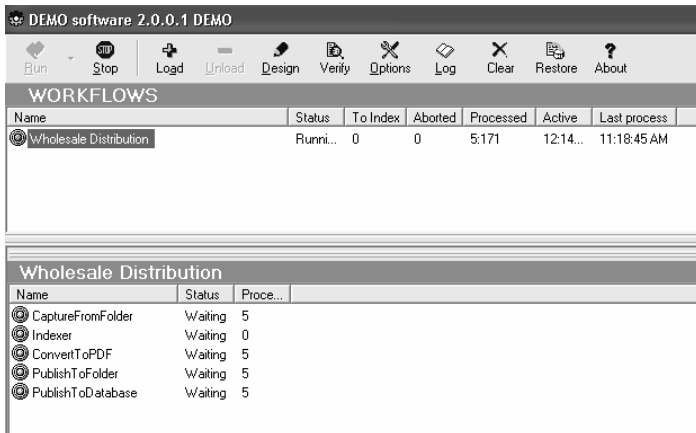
DEMO software 2.0.0.1 DEMO

Run Stop Load Unload Design Verify Options Log Clear Restore About

WORKFLOWS

| Name | Status | To Index | Aborted | Processed | Active | Last process |
|---|---|---|---|---|---|---|
| Wholesale Distribution | Runni... | 0 | 0 | 5:171 | 12:14... | 11:18:45 AM |

Wholesale Distribution

| Name | Status | Proce... |
|---|---|---|
| CaptureFromFolder | Waiting | 5 |
| Indexer | Waiting | 0 |
| ConvertToPDF | Waiting | 5 |
| PublishToFolder | Waiting | 5 |
| PublishToDatabase | Waiting | 5 |